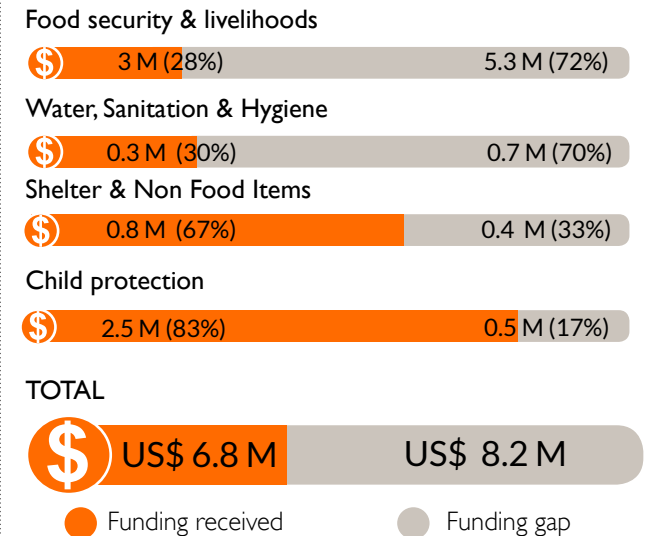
Food security & livelihoods

$ 3 M (28%) 5.3 M (72%)

Water, Sanitation & Hygiene

$ 0.3 M (30%) 0.7 M (70%)

Shelter & Non Food Items

$ 0.8 M (67%) 0.4 M (33%)

Child protection

$ 2.5 M (83%) 0.5 M (17%)

TOTAL

$ US$ 6.8 M US$ 8.2 M

Funding received Funding gap